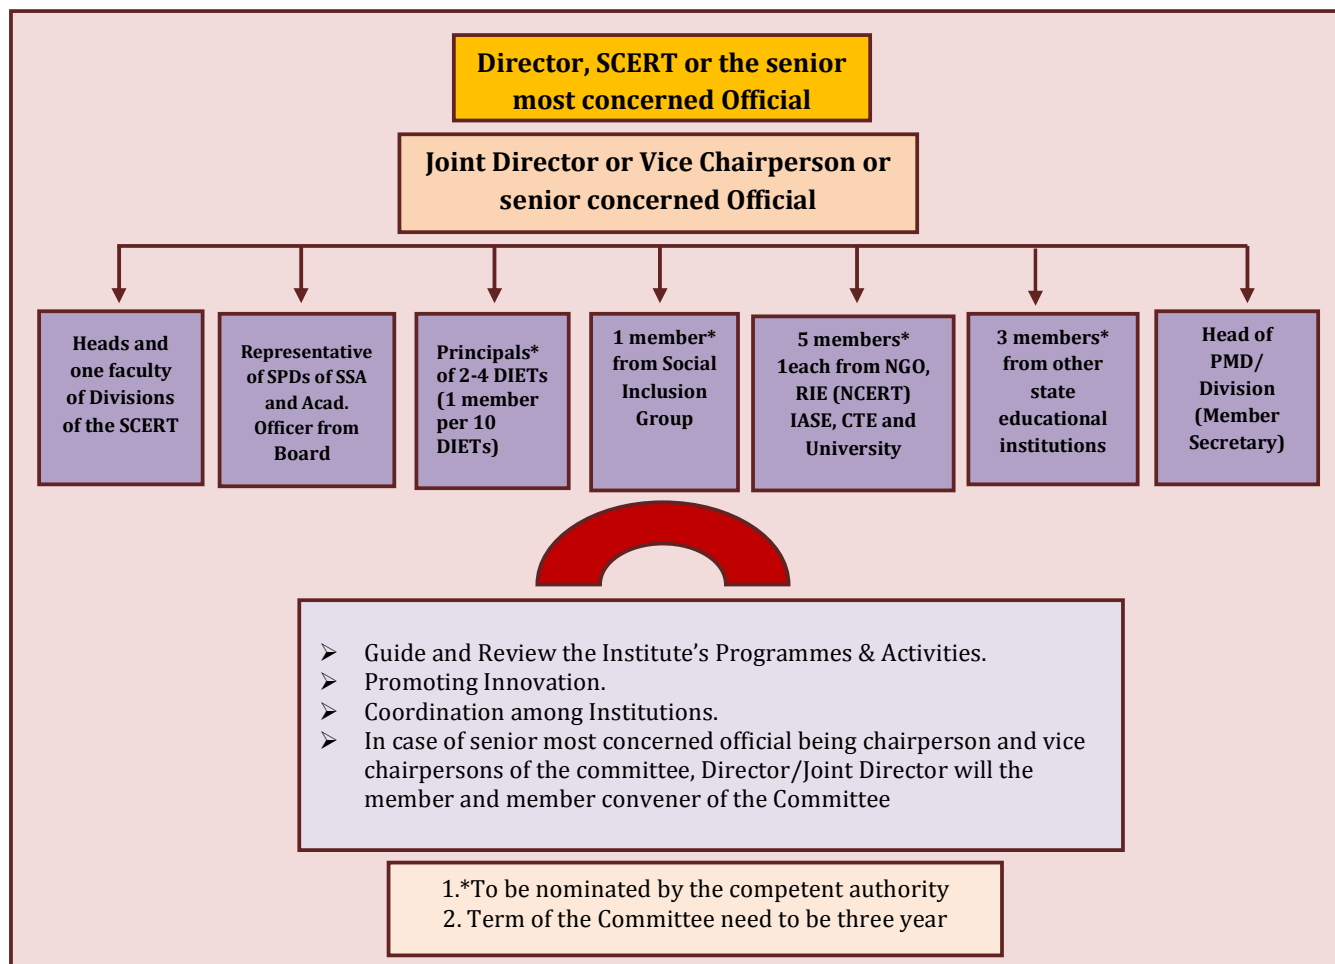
Director, SCERT or the senior most concerned Official

Joint Director or Vice Chairperson or senior concerned Official

Heads and one faculty of Divisions of the SCERT

Representative of SPDs of SSA and Acad. Officer from Board

Principals* of 2-4 DIETs (1 member per 10 DIETs)

1 member* from Social Inclusion Group

5 members* 1each from NGO, RIE (NCERT) IASE, CTE and University

3 members* from other state educational institutions

Head of PMD/ Division (Member Secretary)

➢ Guide and Review the Institute's Programmes & Activities.
➢ Promoting Innovation.
➢ Coordination among Institutions.
➢ In case of senior most concerned official being chairperson and vice chairpersons of the committee, Director/Joint Director will the member and member convener of the Committee

1.*To be nominated by the competent authority
2. Term of the Committee need to be three year